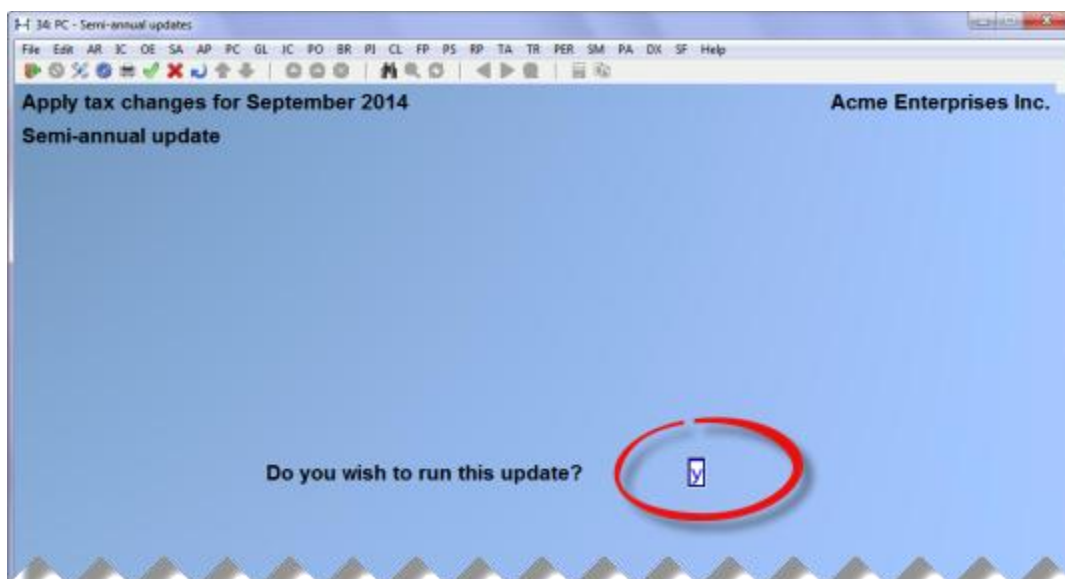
34: PC - Semi-annual updates

File Edit AR IC OE SA AP PC GL JC PO BR PI CL FP PS RP TA TR PER SM PA DX SF Help

Apply tax changes for September 2014

Acme Enterprises Inc.

Semi-annual update

Do you wish to run this update?

Y